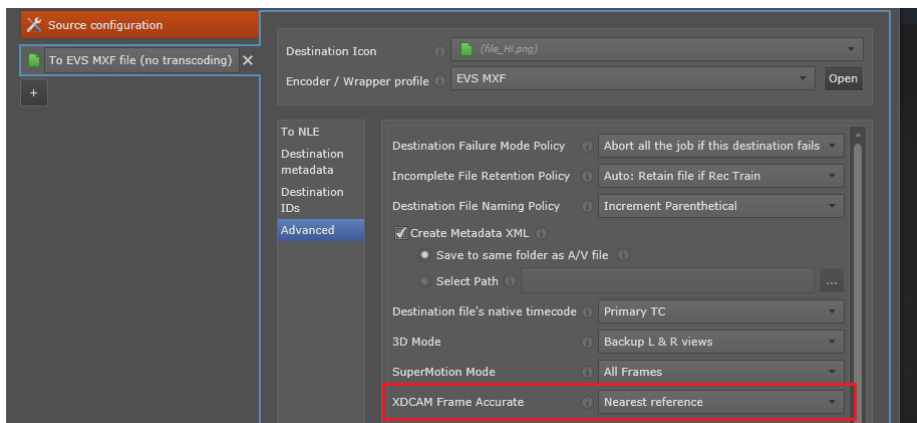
Source configuration

To EVS MXF file (no transcoding) ✕

+

Destination Icon (file_Hi.png)

Encoder / Wrapper profile EVS MXF Open

To NLE

Destination metadata

Destination IDs

Advanced

Destination Failure Mode Policy Abort all the job if this destination fails

Incomplete File Retention Policy Auto: Retain file if Rec Train

Destination File Naming Policy Increment Parenthetical

Create Metadata XML

Save to same folder as A/V file

Select Path ...

Destination file's native timecode Primary TC

3D Mode Backup L & R views

SuperMotion Mode All Frames

XDCAM Frame Accurate Nearest reference